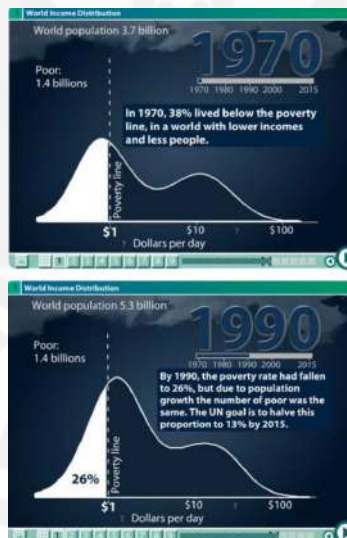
World Income Distribution

World population 3.7 billion

1970

1970 1980 1990 2000 2015

Poor:
1.4 billions

In 1970, 38% lived below the poverty line, in a world with lower incomes and less people.

Poverty line

$1

$10

$100

Dollars per day

World Income Distribution

World population 5.3 billion

1990

1970 1980 1990 2000 2015

Poor:
1.4 billions

By 1990, the poverty rate had fallen to 26%, but due to population growth the number of poor was the same. The UN goal is to halve this proportion to 13% by 2015.

26%

Poverty line

$1

$10

$100

Dollars per day